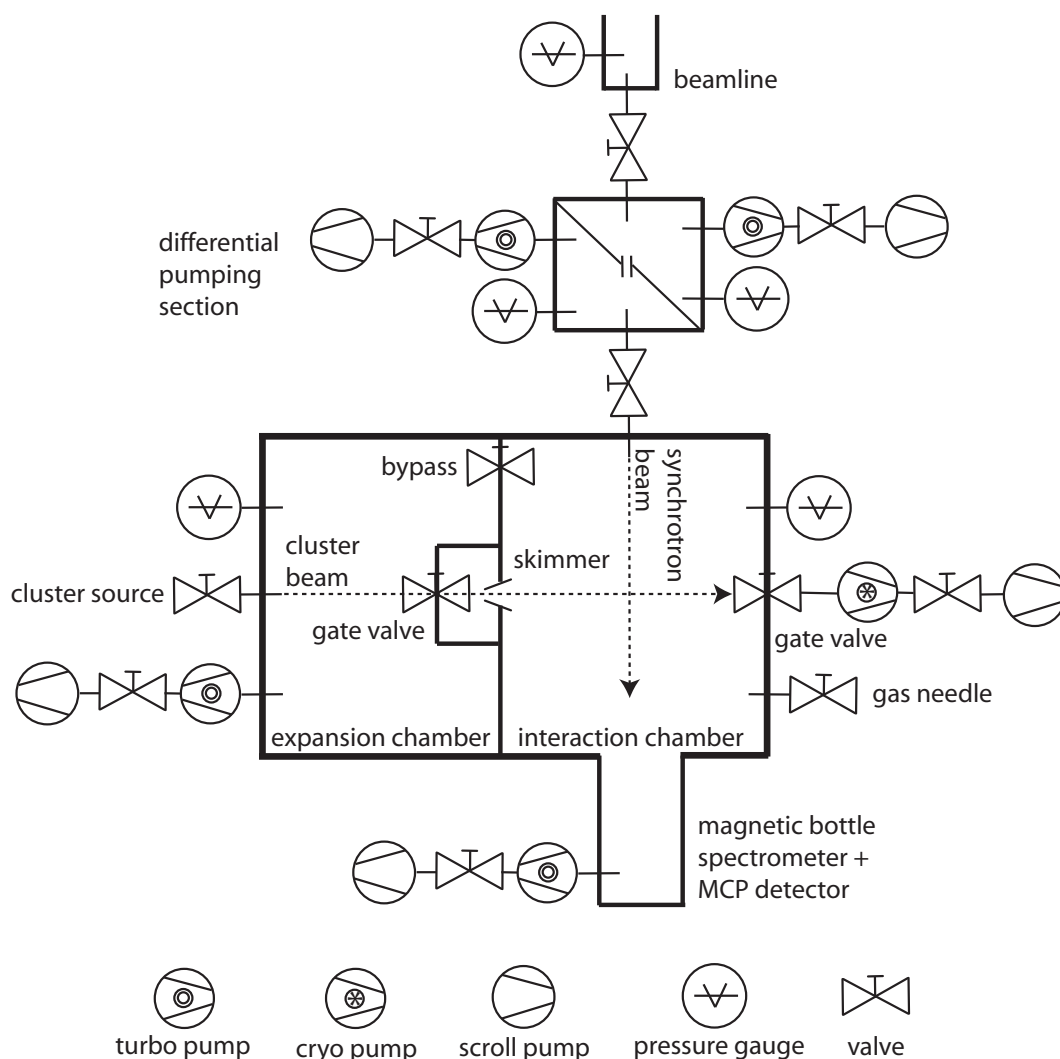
beamline

differential pumping section

bypass

synchrotron beam

cluster beam

skimmer

cluster source

gate valve

gate valve

gas needle

expansion chamber

interaction chamber

magnetic bottle spectrometer + MCP detector

turbo pump

cryo pump

scroll pump

pressure gauge

valve